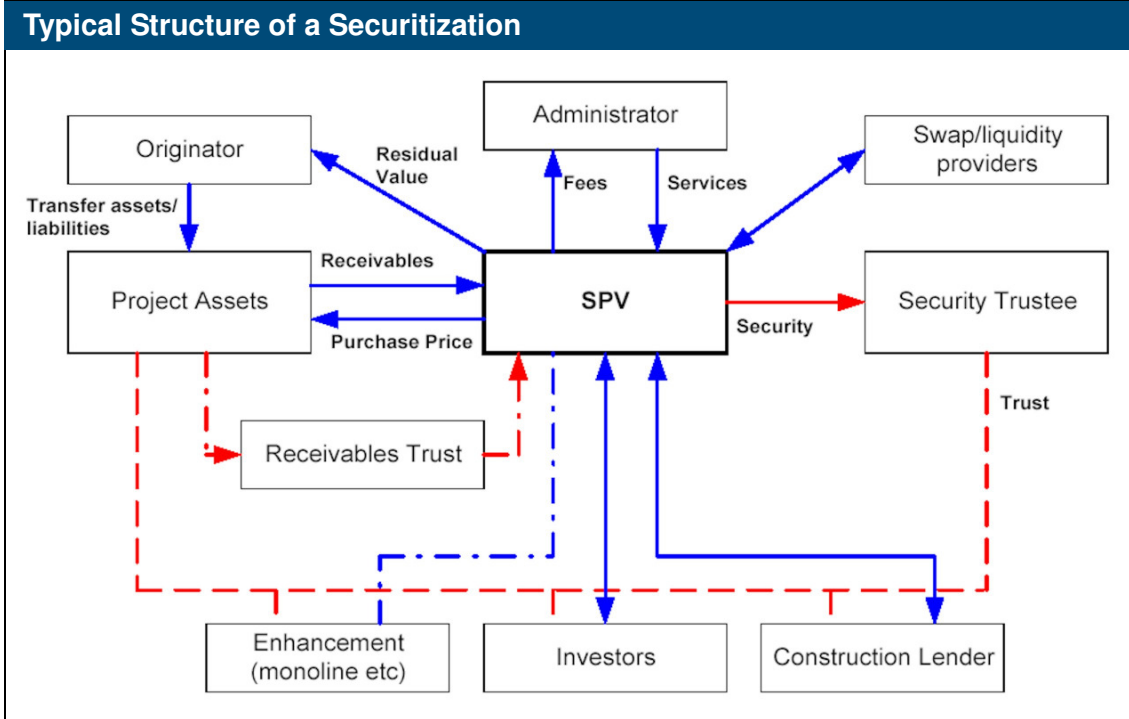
Typical Structure of a Securitization

Administrator

Originator

Residual Value

Fees

Services

Swap/liquidity providers

Transfer assets/ liabilities

Receivables

Project Assets

SPV

Security Trustee

Purchase Price

Security

Trust

Receivables Trust

Enhancement (monoline etc)

Investors

Construction Lender